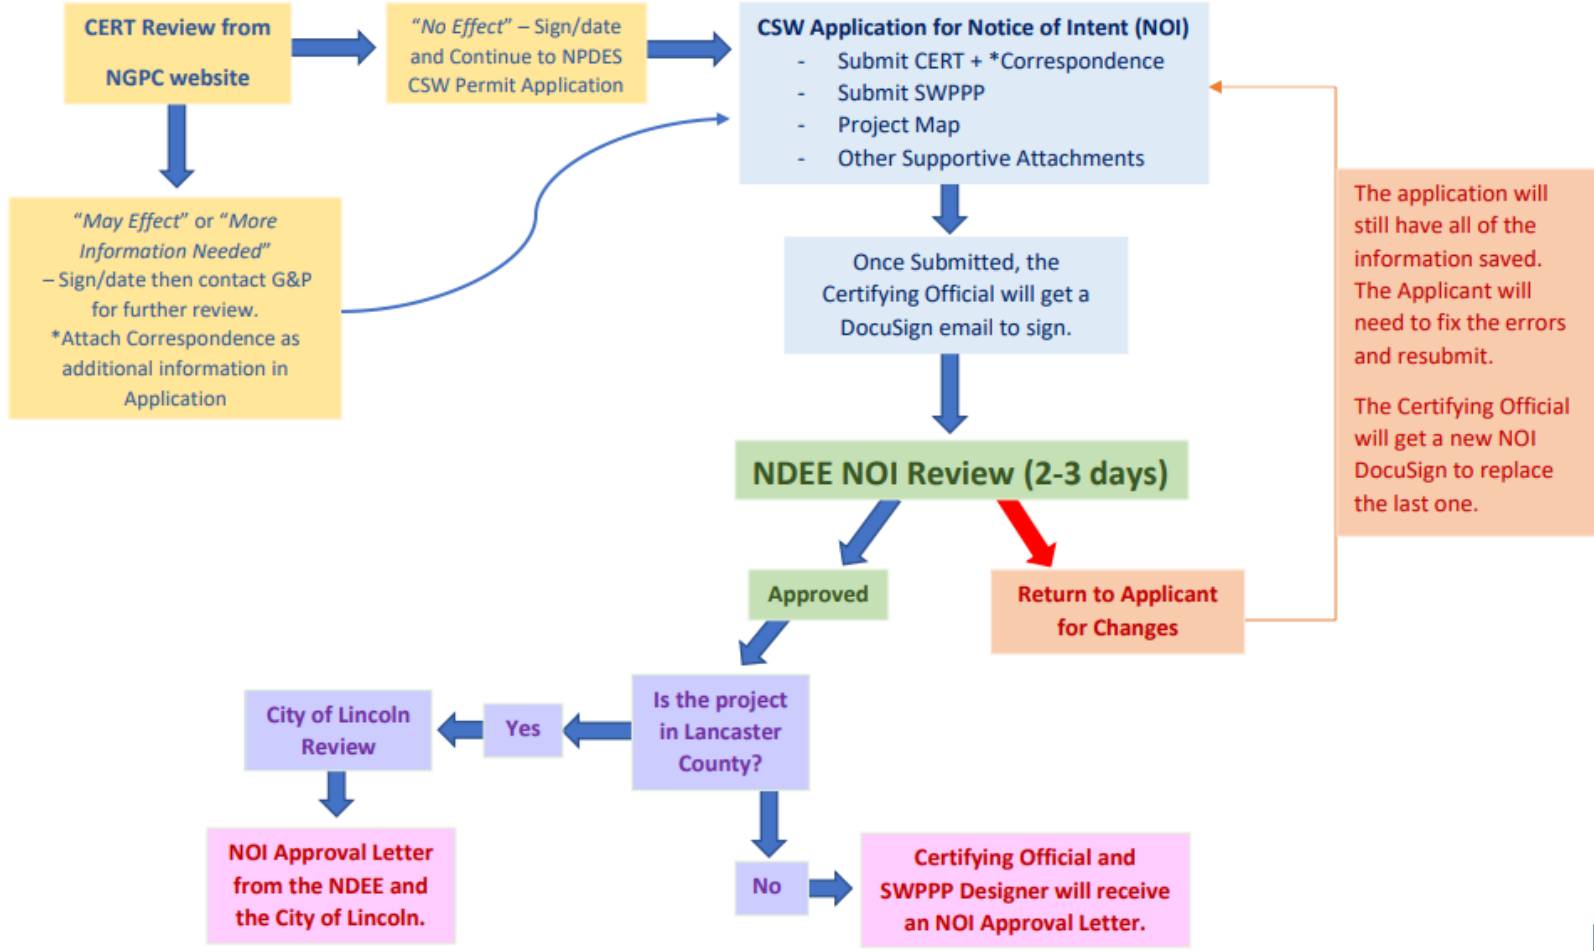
CERT Review from NGPC website

"No Effect" – Sign/date and Continue to NPDES CSW Permit Application

CSW Application for Notice of Intent (NOI)
- Submit CERT + *Correspondence
- Submit SWPPP
- Project Map
- Other Supportive Attachments

"May Effect" or "More Information Needed" – Sign/date then contact G&P for further review. *Attach Correspondence as additional information in Application

Once Submitted, the Certifying Official will get a DocuSign email to sign.

The application will still have all of the information saved. The Applicant will need to fix the errors and resubmit.

The Certifying Official will get a new NOI DocuSign to replace the last one.

NDEE NOI Review (2-3 days)

Approved

Return to Applicant for Changes

City of Lincoln Review

Yes

Is the project in Lancaster County?

NOI Approval Letter from the NDEE and the City of Lincoln.

No

Certifying Official and SWPPP Designer will receive an NOI Approval Letter.